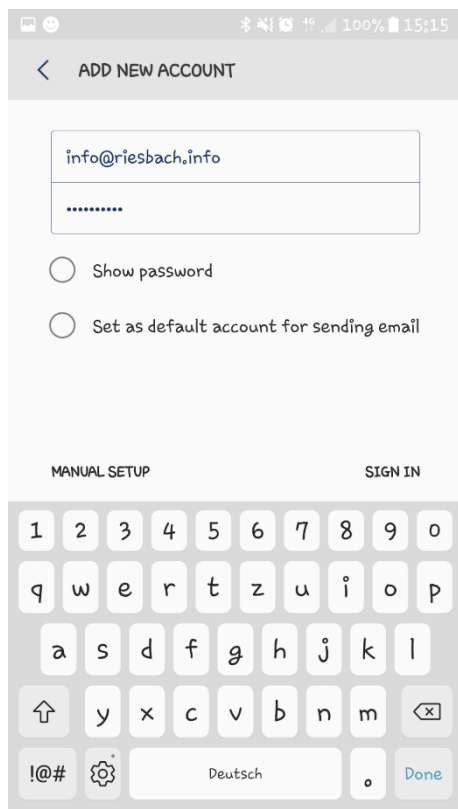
4G 100% 15:15

ADD NEW ACCOUNT

info@riesbach.info

••••••••••

Show password

Set as default account for sending email

MANUAL SETUP

SIGN IN

1 2 3 4 5 6 7 8 9 0

q w e r t z u i o p

a s d f g h j k l

y x c v b n m

!@#

Deutsch

.

Done